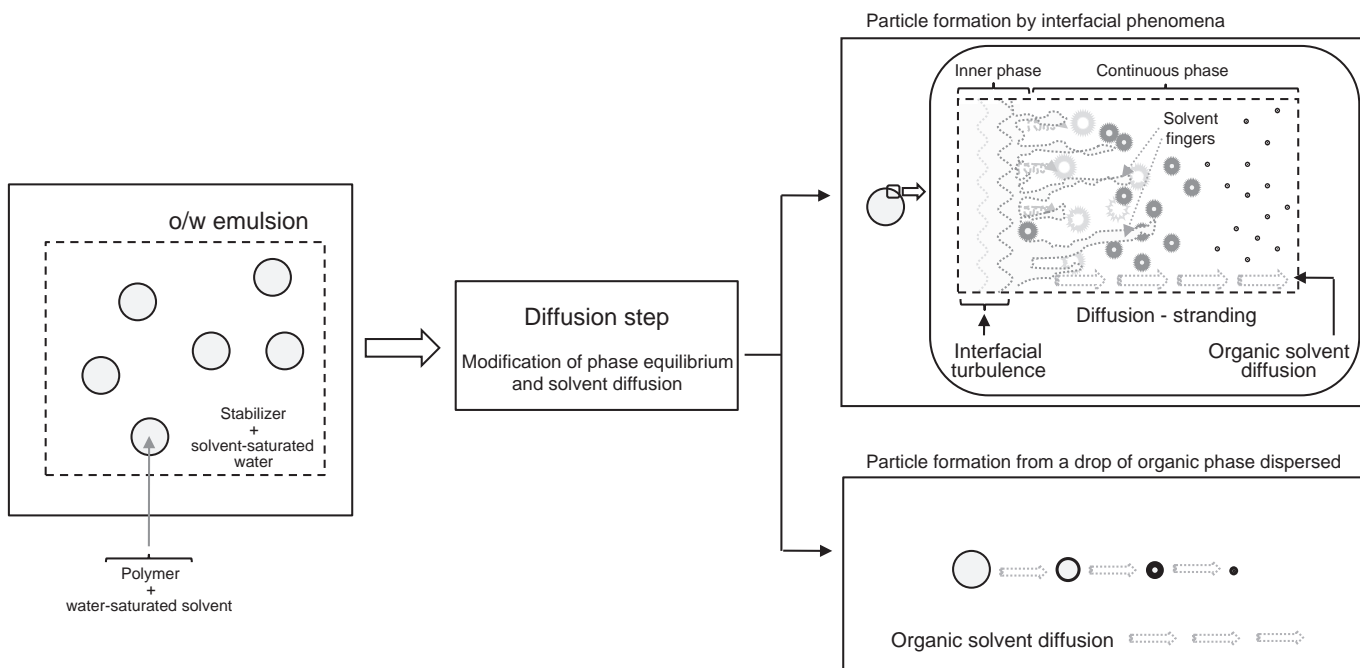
o/w emulsion

Stabilizer
+
solvent-saturated water

Polymer
+
water-saturated solvent

Diffusion step

Modification of phase equilibrium and solvent diffusion

Particle formation by interfacial phenomena

Inner phase

Continuous phase

Solvent fingers

Diffusion - stranding

Interfacial turbulence

Organic solvent diffusion

Particle formation from a drop of organic phase dispersed

Organic solvent diffusion